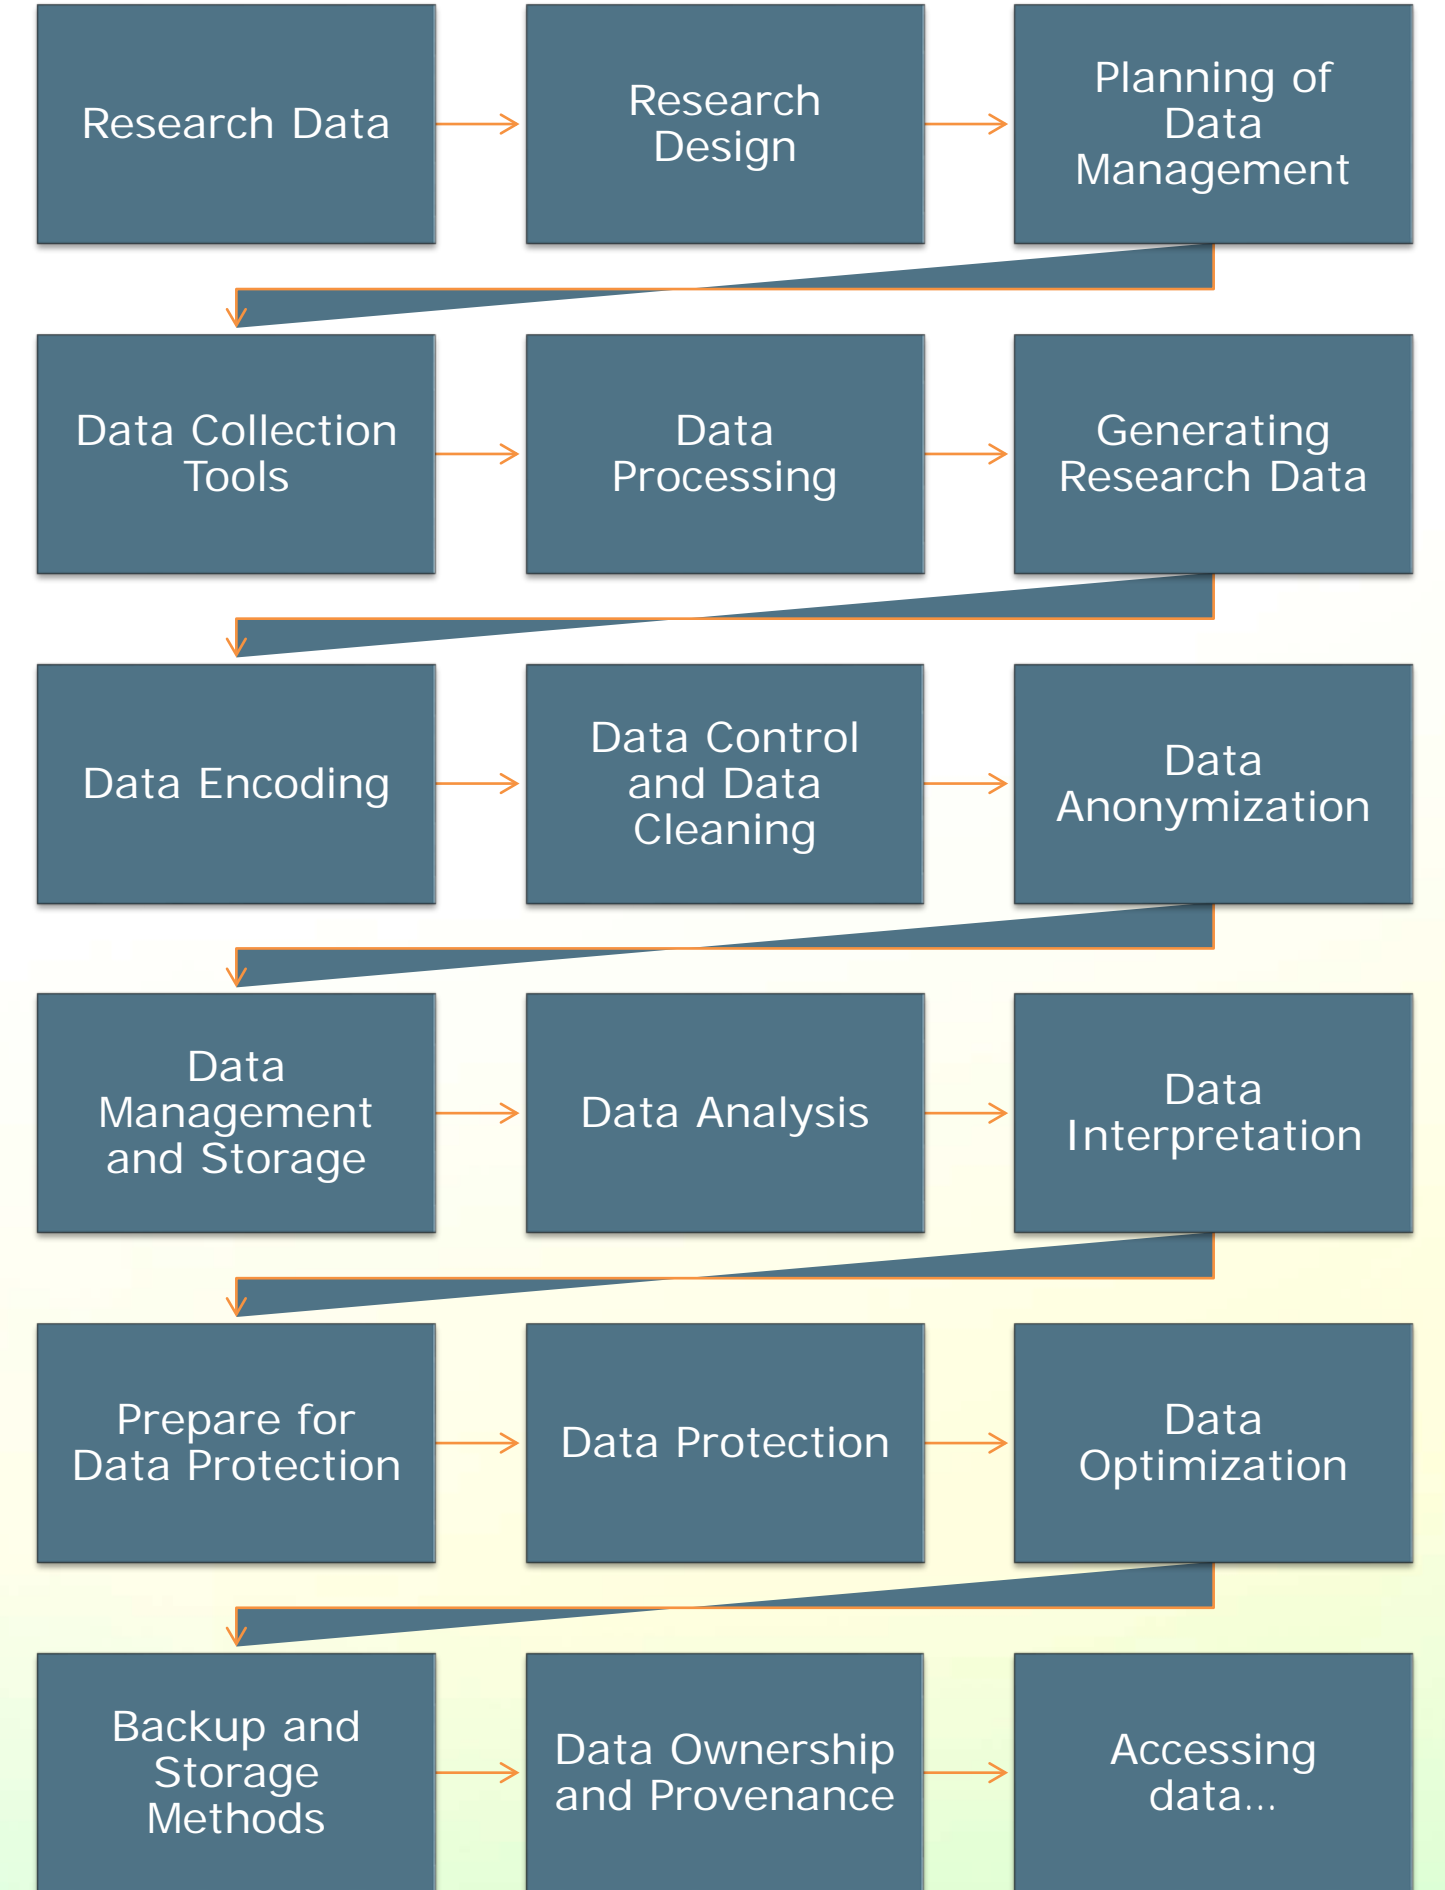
Research Data

Research Design

Planning of Data Management

Data Collection Tools

Data Processing

Generating Research Data

Data Encoding

Data Control and Data Cleaning

Data Anonymization

Data Management and Storage

Data Analysis

Data Interpretation

Prepare for Data Protection

Data Protection

Data Optimization

Backup and Storage Methods

Data Ownership and Provenance

Accessing data...